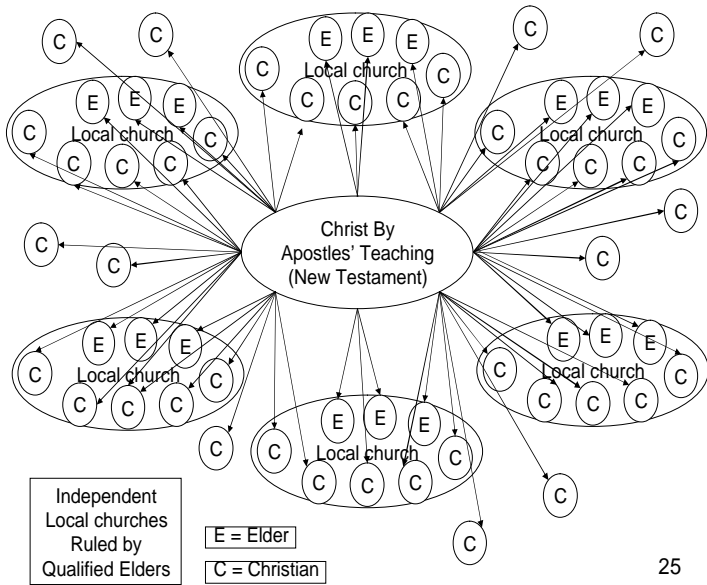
C C E E E C C
Local church
C C C C

E E E
C Local church C
C C C

E E E
C Local church
C C C C

Christ By Apostles' Teaching (New Testament)

C
C
C
C

E E E
C Local church C
C C C

E E E
C Local church C
C C C

E E E
C Local church
C C C C

C
C
C

Independent Local churches Ruled by Qualified Elders

E = Elder

C = Christian

25